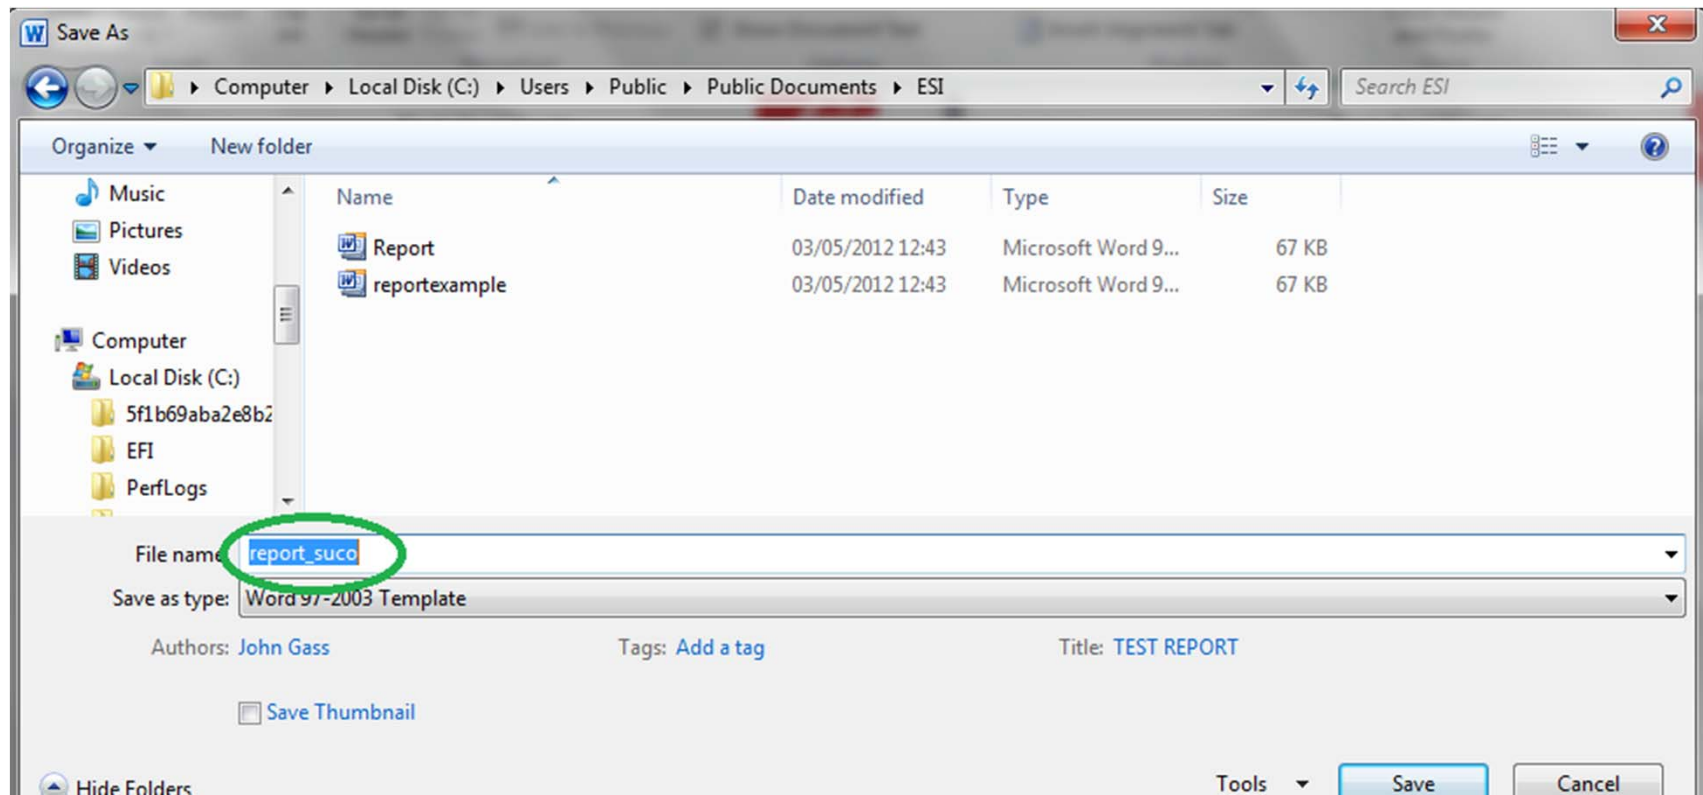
Save As

Computer ▸ Local Disk (C:) ▸ Users ▸ Public ▸ Public Documents ▸ ESI

Search ESI

Organize ▾ New folder

Music
Pictures
Videos

Computer
Local Disk (C:)
5f1b69aba2e8b2
EFI
PerfLogs

| Name | Date modified | Type | Size |
|---|---|---|---|
| Report | 03/05/2012 12:43 | Microsoft Word 9... | 67 KB |
| reportexample | 03/05/2012 12:43 | Microsoft Word 9... | 67 KB |

File name: report_suco

Save as type: Word 97-2003 Template

Authors: John Gass

Tags: Add a tag

Title: TEST REPORT

Save Thumbnail

Hide Folders

Tools ▾

Save

Cancel